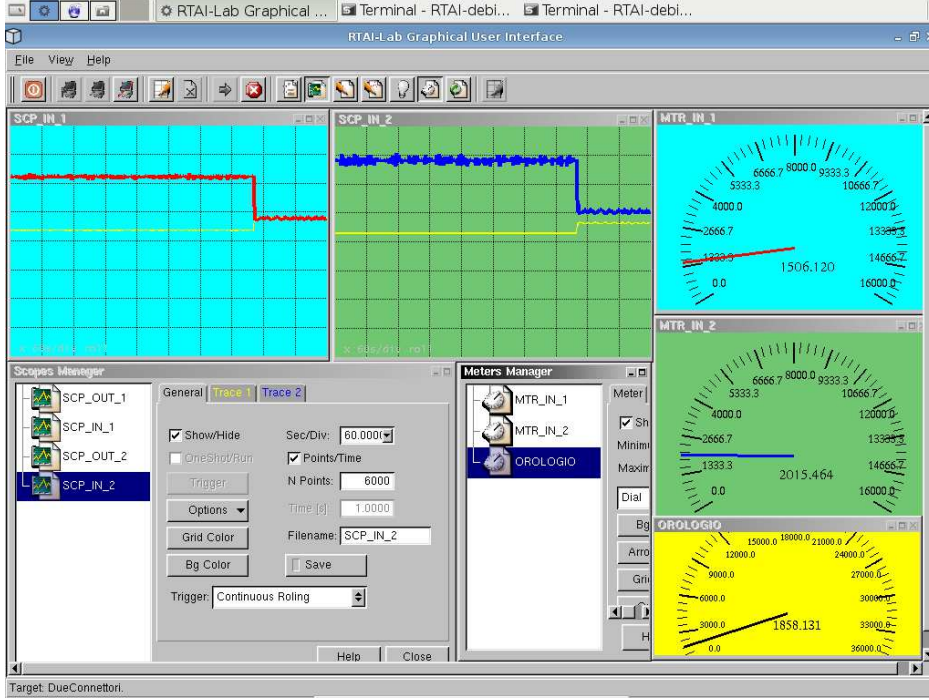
RTAI-Lab Graphical ... Terminal - RTAI-debi... Terminal - RTAI-debi...

RTAI-Lab Graphical User Interface

File View Help

SCP_IN_1

SCP_IN_2

MTR_IN_1

6666.7 8000.0 9333.3
5333.3 10666.7
4000.0 12000.0
2666.7 13333.3
1333.3 14666.7
0.0 16000.0
1506.120

MTR_IN_2

6666.7 8000.0 9333.3
5333.3 10666.7
4000.0 12000.0
2666.7 13333.3
1333.3 14666.7
0.0 16000.0
2015.464

Scopes Manager

SCP_OUT_1
SCP_IN_1
SCP_OUT_2
SCP_IN_2

General | Trace 1 | Trace 2

Show/Hide
OneShot/Run
Trigger
Options
Grid Color
Bg Color

Sec/Div: 60.000
Points/Time
N Points: 6000
Time [s] 1.0000
Filename: SCP_IN_2
Save

Trigger: Continuous Roling

Help Close

Meters Manager

MTR_IN_1
MTR_IN_2
OROLOGIO

Meter
Sh
Minim
Maxim
Dial
Bg
Arro
Gri
H

OROLOGIO

15000.0 18000.0 21000.0
12000.0 24000.0
9000.0 27000.0
6000.0 30000.0
3000.0 33000.0
0.0 36000.0
1858.131

Target: DueConnettori.